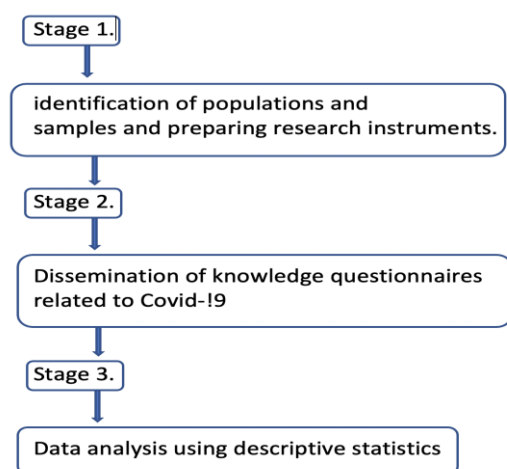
Stage 1.

identification of populations and samples and preparing research instruments.

Stage 2.

Dissemination of knowledge questionnaires related to Covid-!9

Stage 3.

Data analysis using descriptive statistics